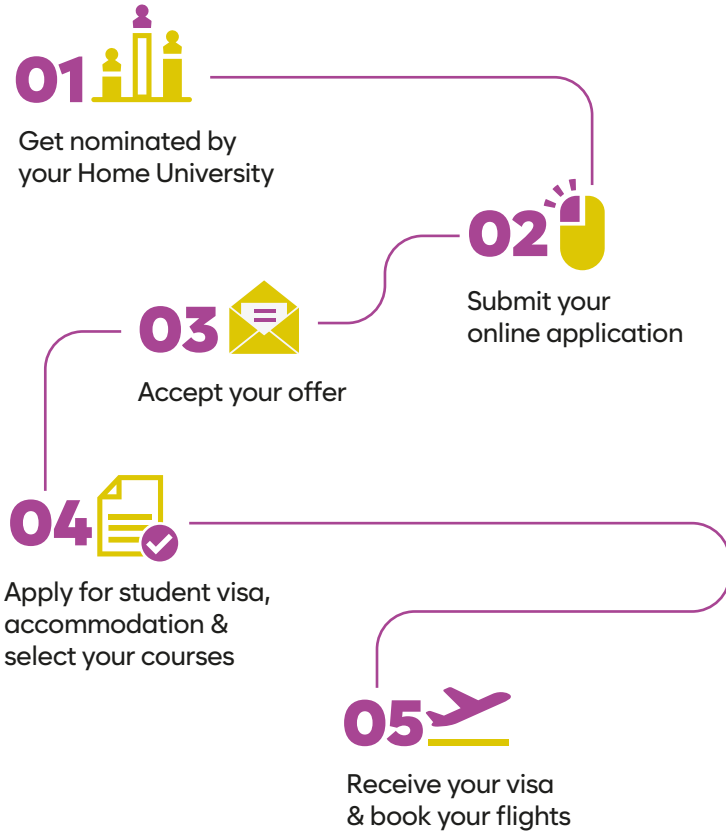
01
Get nominated by your Home University

02
Submit your online application

03
Accept your offer

04
Apply for student visa, accommodation & select your courses

05
Receive your visa & book your flights